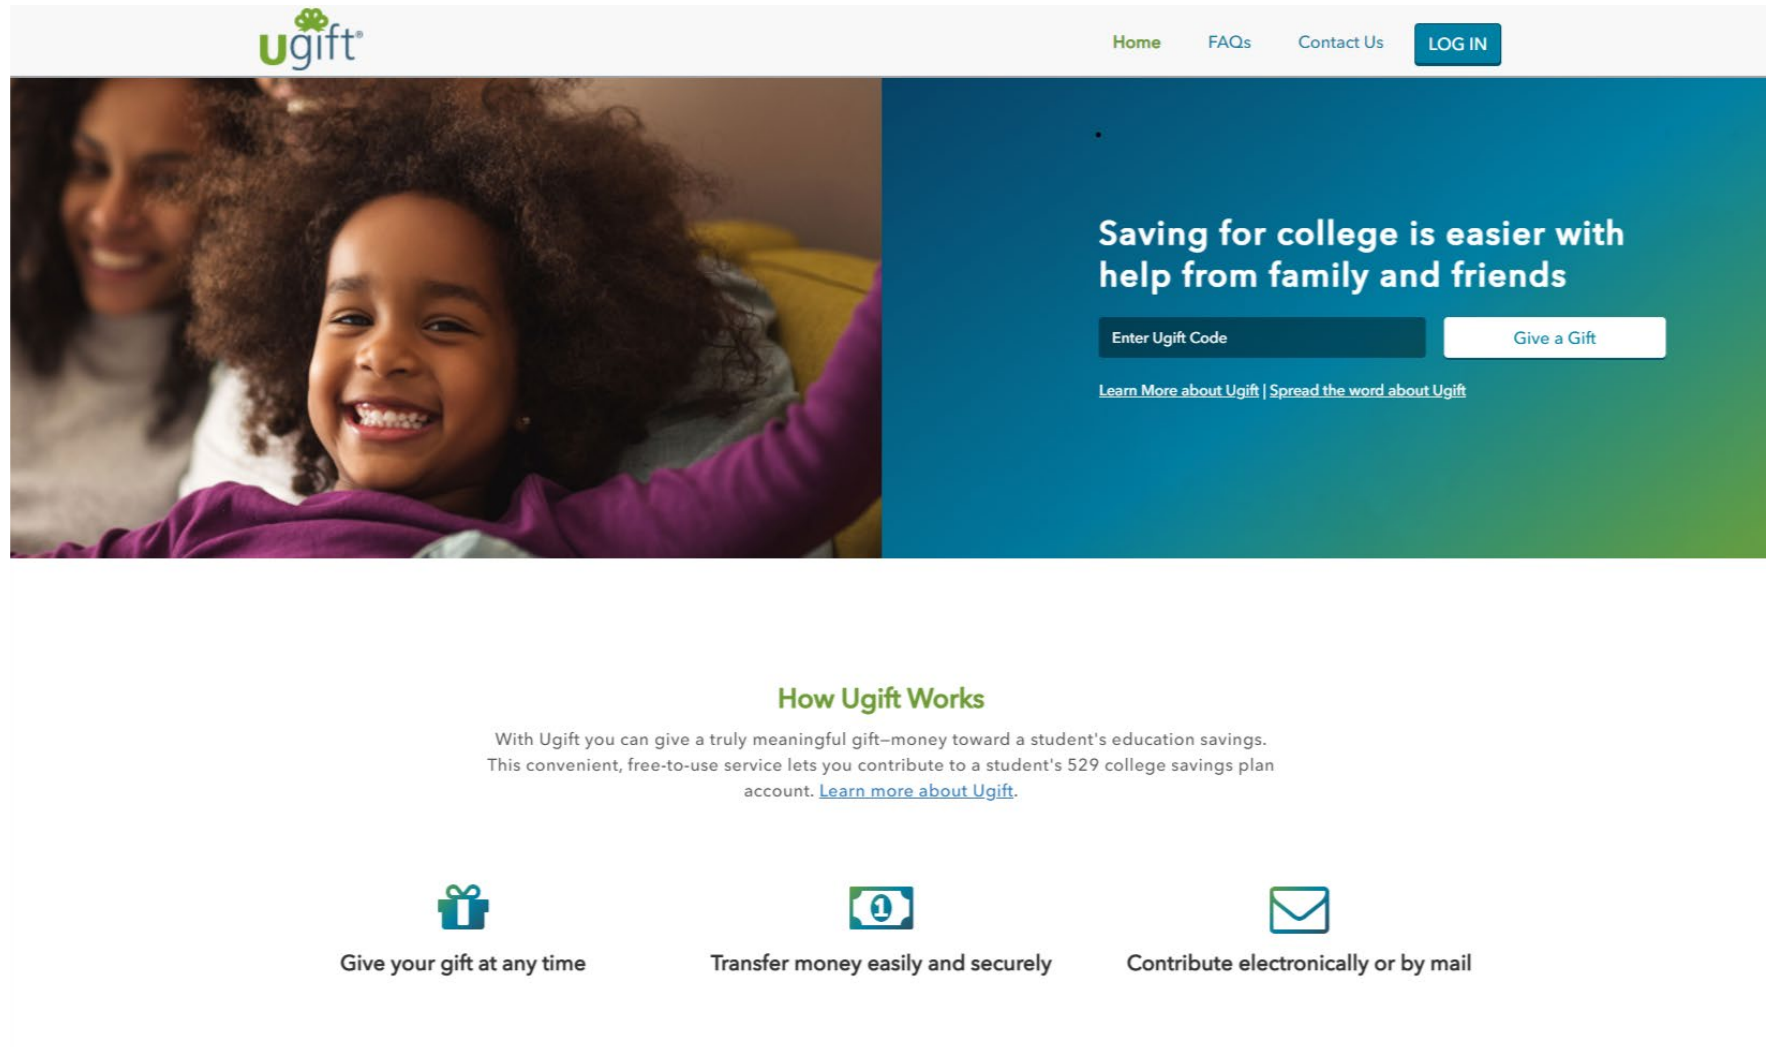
ugift®

Home FAQs Contact Us LOG IN

Saving for college is easier with help from family and friends

Enter Ugift Code

Give a Gift

Learn More about Ugift | Spread the word about Ugift

How Ugift Works

With Ugift you can give a truly meaningful gift–money toward a student's education savings. This convenient, free-to-use service lets you contribute to a student's 529 college savings plan account. Learn more about Ugift.

1

Give your gift at any time

Transfer money easily and securely

Contribute electronically or by mail